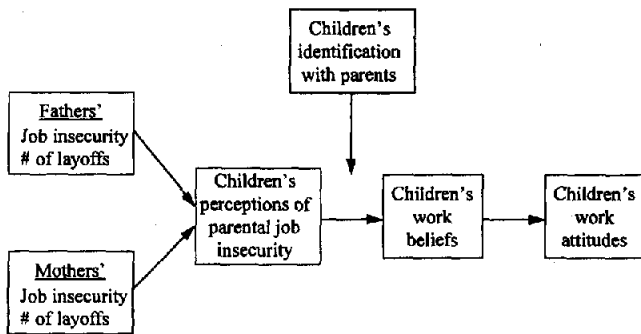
Children's identification with parents

Fathers'
Job insecurity
# of layoffs

Mothers'
Job insecurity
# of layoffs

Children's perceptions of parental job insecurity

Children's work beliefs

Children's work attitudes